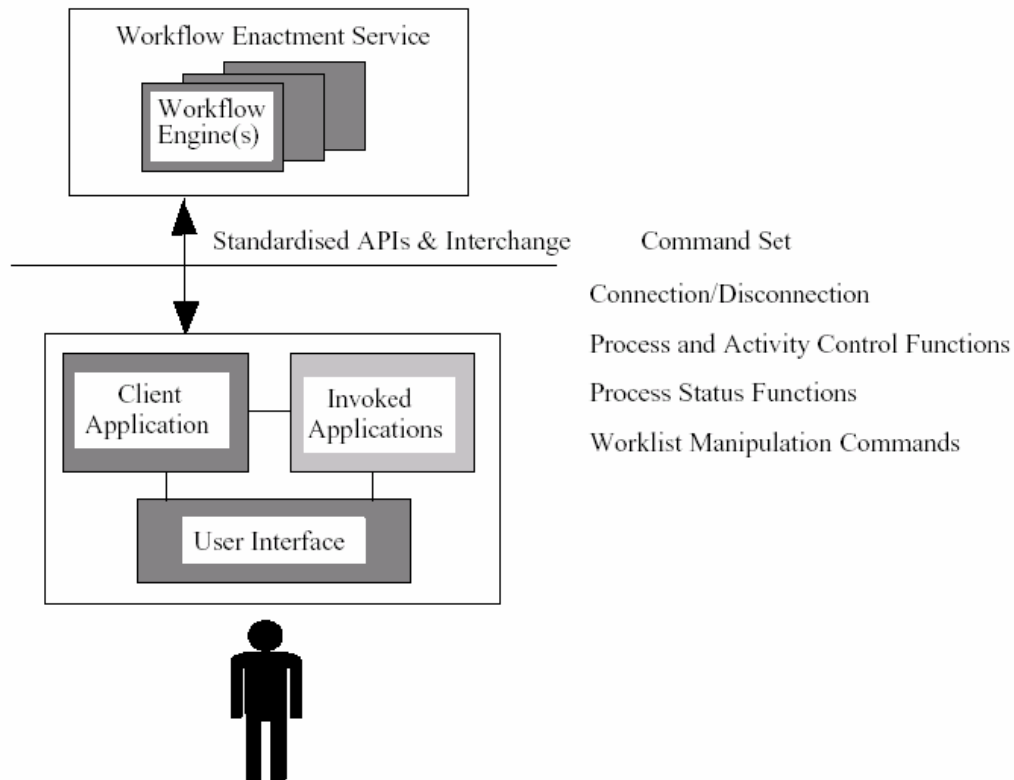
Workflow Enactment Service

Workflow Engine(s)

Standardised APIs & Interchange

Command Set

Connection/Disconnection

Process and Activity Control Functions

Process Status Functions

Worklist Manipulation Commands

Client Application

Invoked Applications

User Interface